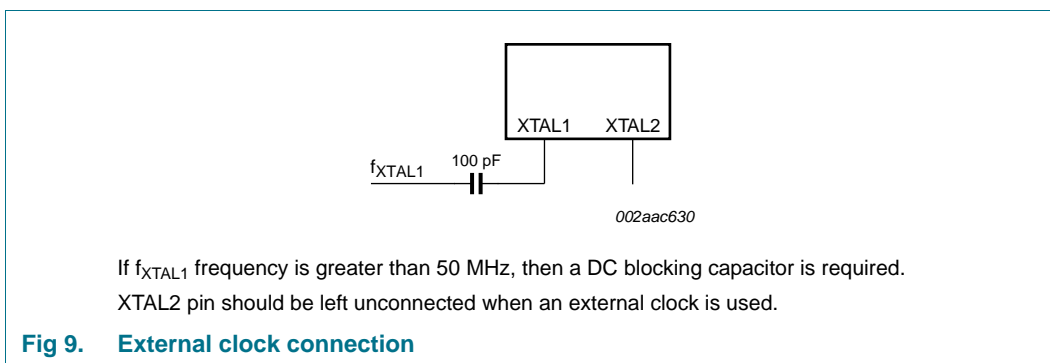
XTAL1 XTAL2

$f_{XTAL1}$

100 pF

002aac630

If $f_{XTAL1}$ frequency is greater than 50 MHz, then a DC blocking capacitor is required.

XTAL2 pin should be left unconnected when an external clock is used.

Fig 9. External clock connection